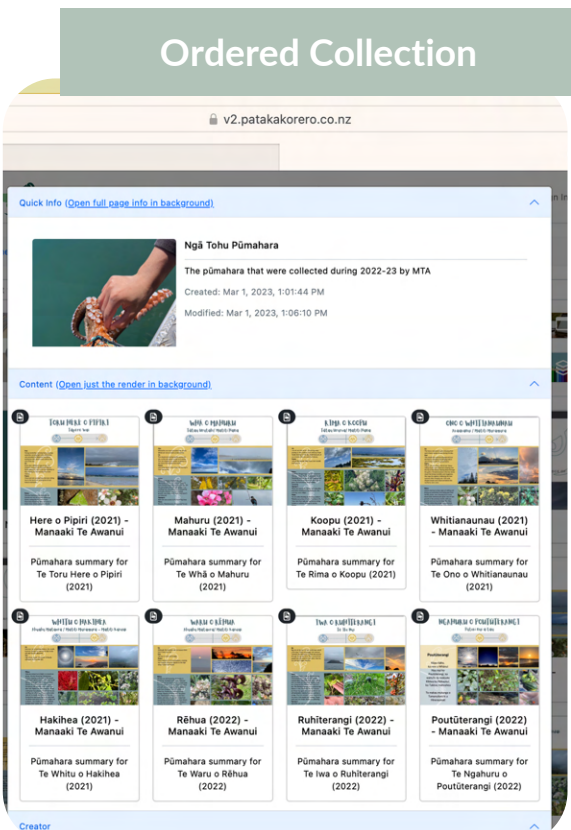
Ordered Collection

v2.patakakorero.co.nz

Quick Info (Open full page info in background)

Ngā Tohu Pūmahara

The pūmahara that were collected during 2022-23 by MTA

Created: Mar 1, 2023, 1:01:44 PM

Modified: Mar 1, 2023, 1:06:10 PM

Content (Open just the render in background)

Toru Here o Pipiri

Here o Pipiri (2021) - Manaaki Te Awanui

Pūmahara summary for Te Toru Here o Pipiri (2021)

Whā o Mahuru

Mahuru (2021) - Manaaki Te Awanui

Pūmahara summary for Te Whā o Mahuru (2021)

Rima o Koopu

Koopu (2021) - Manaaki Te Awanui

Pūmahara summary for Te Rima o Koopu (2021)

Ono o Whitianaunau

Whitianaunau (2021) - Manaaki Te Awanui

Pūmahara summary for Te Ono o Whitianaunau (2021)

Whitu o Hakihea

Hakihea (2021) - Manaaki Te Awanui

Pūmahara summary for Te Whitu o Hakihea (2021)

Waru o Rēhua

Rēhua (2022) - Manaaki Te Awanui

Pūmahara summary for Te Waru o Rēhua (2022)

Iwa o Ruhiterangi

Ruhiterangi (2022) - Manaaki Te Awanui

Pūmahara summary for Te Iwa o Ruhiterangi (2022)

Ngahuru o Poutūterangi

Poutūterangi (2022) - Manaaki Te Awanui

Pūmahara summary for Te Ngahuru o Poutūterangi (2022)

Creator